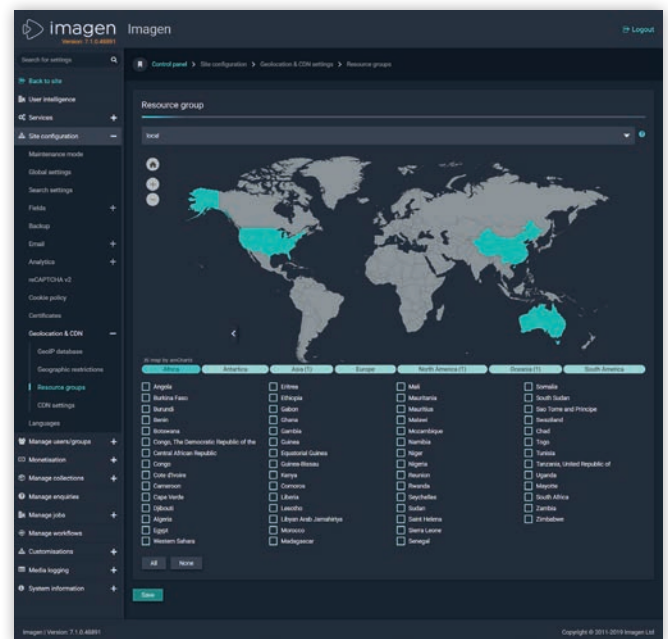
imagen
Version: 7.1.0.46891

Imagen

Logout

Search for settings

Back to site
User intelligence
Services +
Site configuration −
Maintenance mode
Global settings
Search settings
Fields +
Backup
Email +
Analytics +
reCAPTCHA v2
Cookie policy
Certificates
Geolocation & CDN −
GeoIP database
Geographic restrictions
Resource groups
CDN settings
Languages
Manage users/groups +
Monetisation +
Manage collections +
Manage enquiries
Manage jobs +
Manage workflows
Customisations +
Media logging +
System information +

Control panel > Site configuration > Geolocation & CDN settings > Resource groups

Resource group

local

JS map by amCharts

Africa | Antarctica | Asia (1) | Europe | North America (1) | Oceania (1) | South America

Angola
Burkina Faso
Burundi
Benin
Botswana
Congo, The Democratic Republic of the
Central African Republic
Congo
Cote d'Ivoire
Cameroon
Cape Verde
Djibouti
Algeria
Egypt
Western Sahara

Eritrea
Ethiopia
Gabon
Ghana
Gambia
Guinea
Equatorial Guinea
Guinea-Bissau
Kenya
Comoros
Liberia
Lesotho
Libyan Arab Jamahiriya
Morocco
Madagascar

Mali
Mauritania
Mauritius
Malawi
Mozambique
Namibia
Niger
Nigeria
Reunion
Rwanda
Seychelles
Sudan
Saint Helena
Sierra Leone
Senegal

Somalia
South Sudan
Sao Tome and Principe
Swaziland
Chad
Togo
Tunisia
Tanzania, United Republic of
Uganda
Mayotte
South Africa
Zambia
Zimbabwe

All None

Save

Imagen | Version: 7.1.0.46891

Copyright © 2011-2019 Imagen Ltd